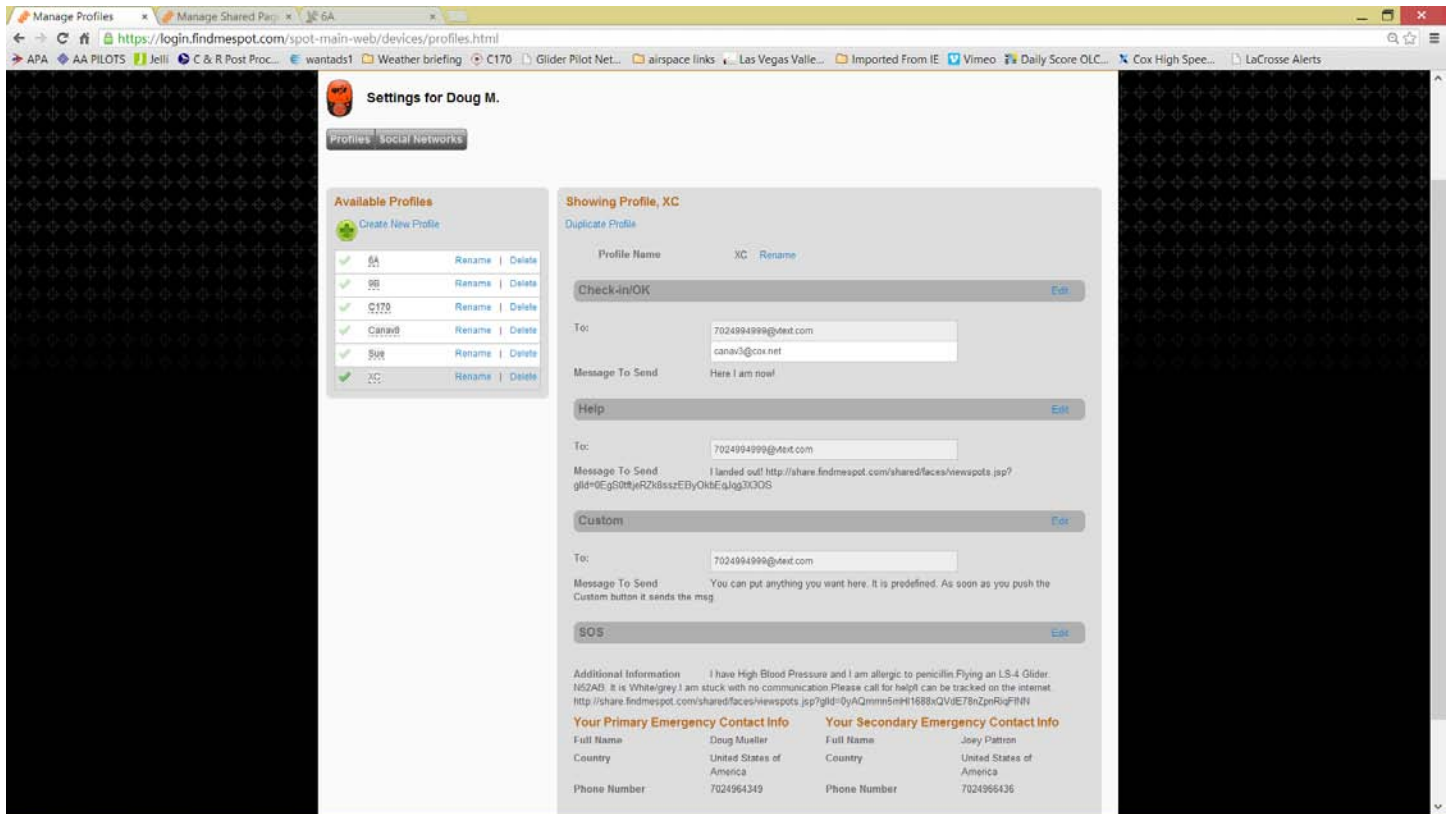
Manage Profiles × Manage Shared Pag × 6A ×

https://login.findmespot.com/spot-main-web/devices/profiles.html

APA AA PILOTS Jelli C & R Post Proc... wantads1 Weather briefing C170 Glider Pilot Net... airspace links Las Vegas Valle... Imported From IE Vimeo Daily Score OLC... Cox High Spee... LaCrosse Alerts

Settings for Doug M.

Profiles Social Networks

Available Profiles

Create New Profile

| | | |
|---|---|---|
| ✓ | 6A | Rename \| Delete |
| ✓ | 9B | Rename \| Delete |
| ✓ | C170 | Rename \| Delete |
| ✓ | Canav8 | Rename \| Delete |
| ✓ | Sue | Rename \| Delete |
| ✓ | XC | Rename \| Delete |

Showing Profile, XC

Duplicate Profile

Profile Name XC Rename

Check-in/OK Edit

To: 7024994999@vtext.com canav3@cox.net

Message To Send Here I am now!

Help Edit

To: 7024994999@vtext.com

Message To Send I landed out! http://share.findmespot.com/shared/faces/viewspots.jsp?glId=0EgS0tftjeRZk8sszEByOkbEqJqg3X3OS

Custom Edit

To: 7024994999@vtext.com

Message To Send You can put anything you want here. It is predefined. As soon as you push the Custom button it sends the msg

SOS Edit

Additional Information I have High Blood Pressure and I am allergic to penicillin.Flying an LS-4 Glider. N52AB. It is White/grey.I am stuck with no communication.Please call for helpI can be tracked on the internet. http://share.findmespot.com/shared/faces/viewspots.jsp?glId=0yAQmmn5mHI1688xQVdE78nZpnRiqFINN

Your Primary Emergency Contact Info

Full Name Doug Mueller

Country United States of America

Phone Number 7024964349

Your Secondary Emergency Contact Info

Full Name Joey Pattron

Country United States of America

Phone Number 7024966436